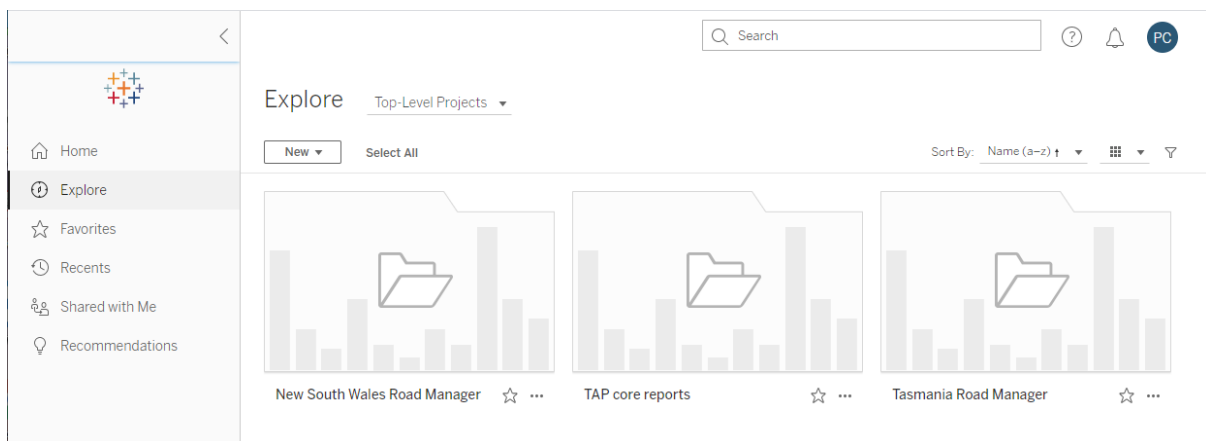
Search

PC

Home

Explore

Favorites

Recents

Shared with Me

Recommendations

Explore

Top-Level Projects

New

Select All

Sort By: Name (a–z) ↑

New South Wales Road Manager

TAP core reports

Tasmania Road Manager